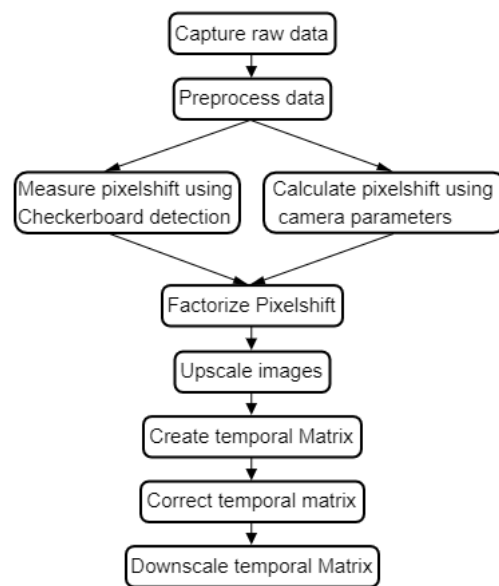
Capture raw data

Preprocess data

Measure pixelshift using Checkerboard detection

Calculate pixelshift using camera parameters

Factorize Pixelshift

Upscale images

Create temporal Matrix

Correct temporal matrix

Downscale temporal Matrix